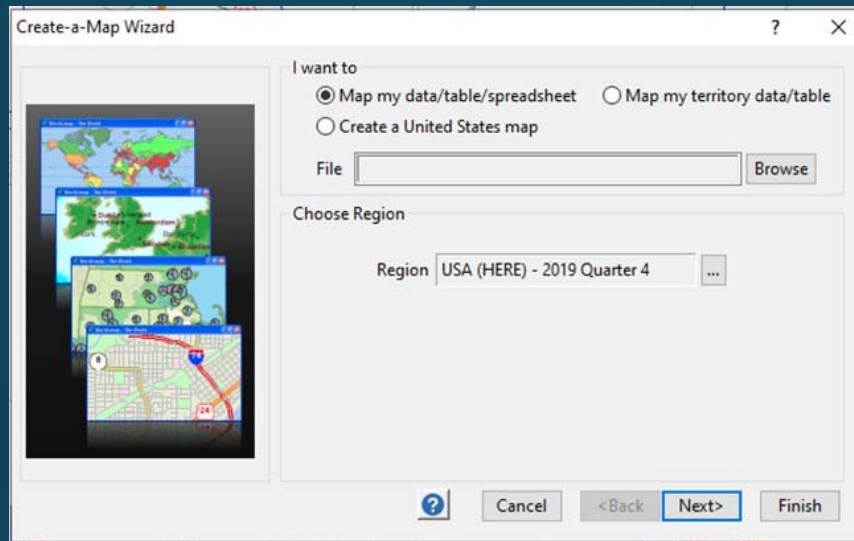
Create-a-Map Wizard

?

×

I want to

Map my data/table/spreadsheet

Map my territory data/table

Create a United States map

File

Browse

Choose Region

Region USA (HERE) - 2019 Quarter 4

...

?

Cancel

<Back

Next>

Finish